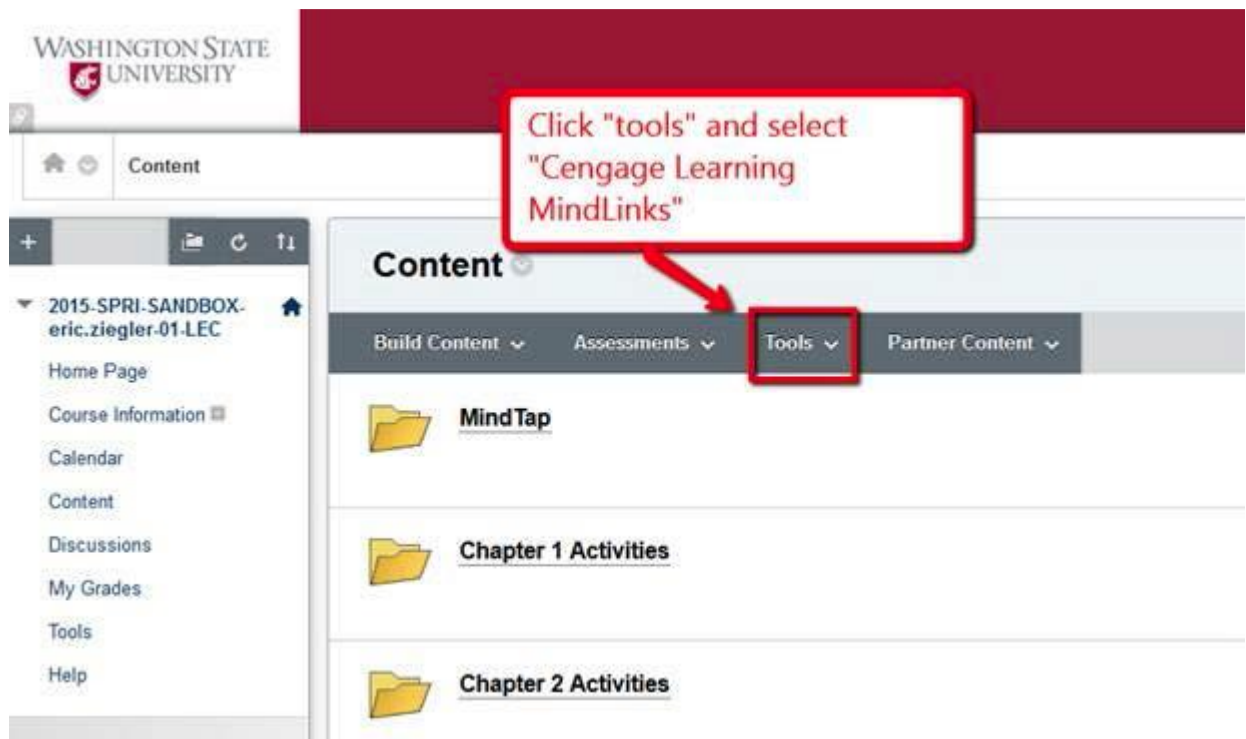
WASHINGTON STATE UNIVERSITY

Content

Click "tools" and select "Cengage Learning MindLinks"

+

2015-SPRI-SANDBOX-eric.ziegler-01-LEC

Home Page

Course Information

Calendar

Content

Discussions

My Grades

Tools

Help

Content

Build Content Assessments Tools Partner Content

MindTap

Chapter 1 Activities

Chapter 2 Activities